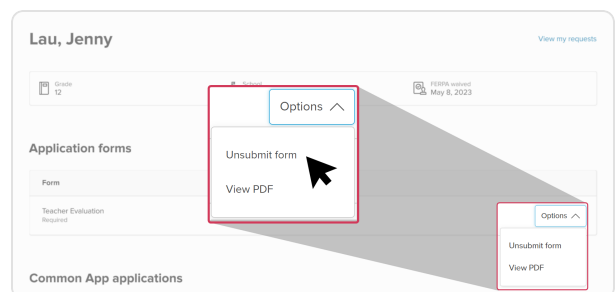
Lau, Jenny

View my requests

Grade
12

School

FERPA waived
May 8, 2023

Options

Unsubmit form

View PDF

Application forms

Form

Teacher Evaluation
Required

Options

Unsubmit form

View PDF

Common App applications